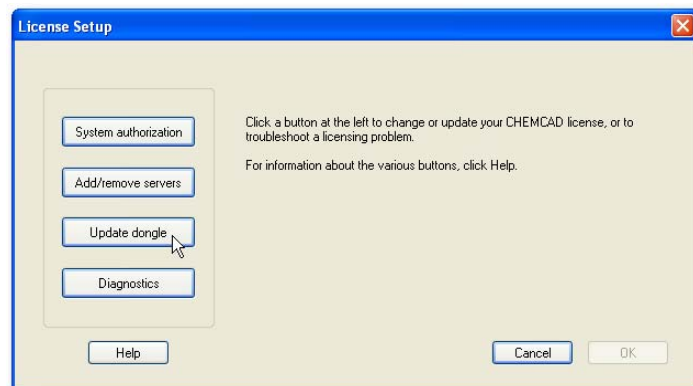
License Setup

System authorization

Add/remove servers

Update dongle

Diagnostics

Click a button at the left to change or update your CHEMCAD license, or to troubleshoot a licensing problem.

For information about the various buttons, click Help.

Help

Cancel

OK